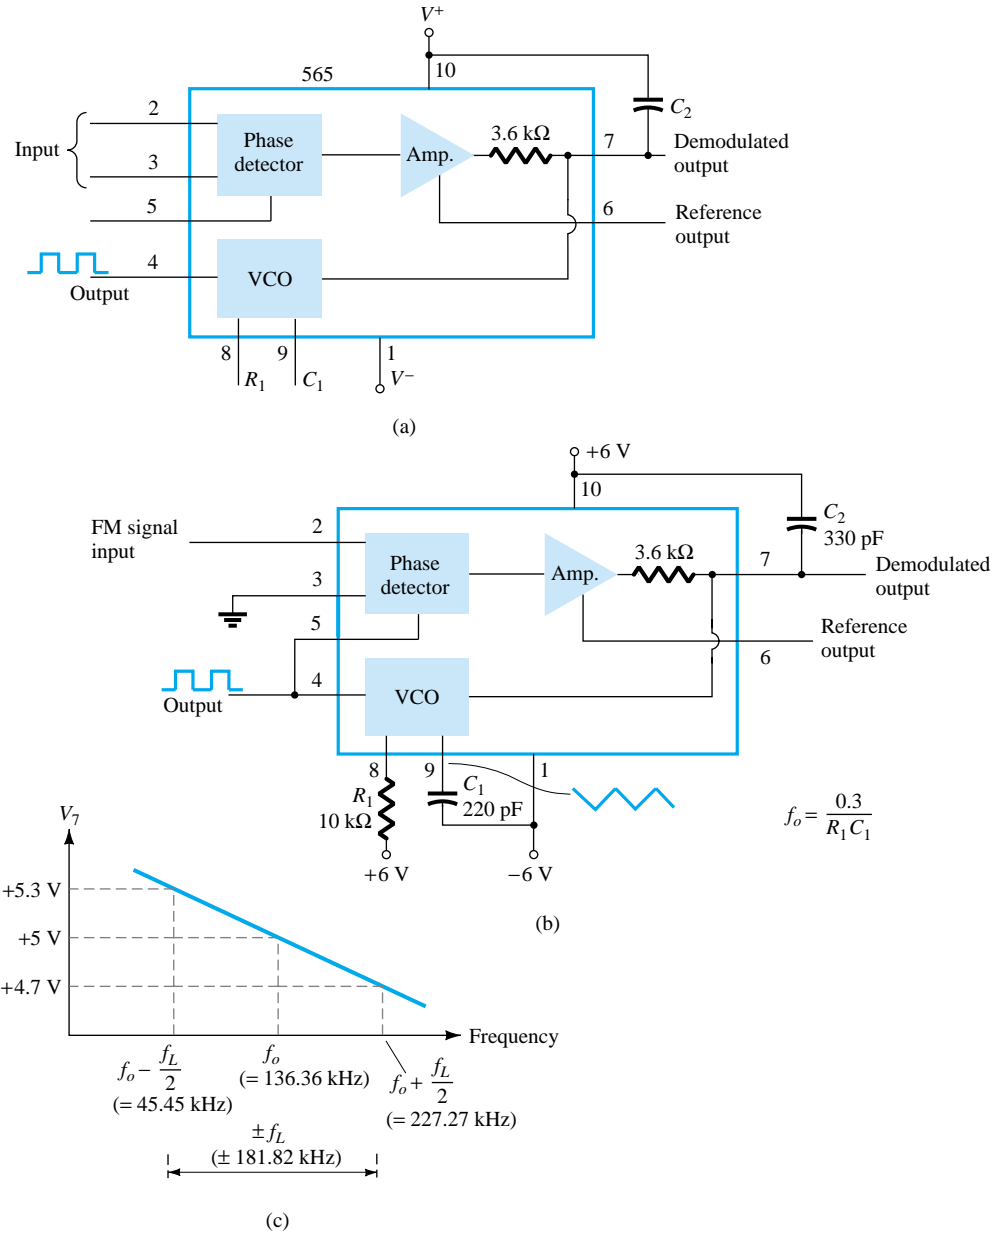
$V^+$

10

565

$C_2$

2

Input

3

Phase detector

Amp.

3.6 kΩ

7

Demodulated output

5

6

Reference output

4

Output

VCO

8

9

1

$R_1$

$C_1$

$V^-$

(a)

+6 V

10

FM signal input

2

$C_2$ 330 pF

Phase detector

Amp.

3.6 kΩ

7

Demodulated output

3

5

Reference output

6

4

Output

VCO

8

9

1

$R_1$ 10 kΩ

$C_1$ 220 pF

+6 V

−6 V

$f_o = \frac{0.3}{R_1 C_1}$

(b)

$V_7$

+5.3 V

+5 V

+4.7 V

Frequency

$f_o - \frac{f_L}{2}$ (= 45.45 kHz)

$f_o$ (= 136.36 kHz)

$f_o + \frac{f_L}{2}$ (= 227.27 kHz)

$\pm f_L$ (± 181.82 kHz)

(c)